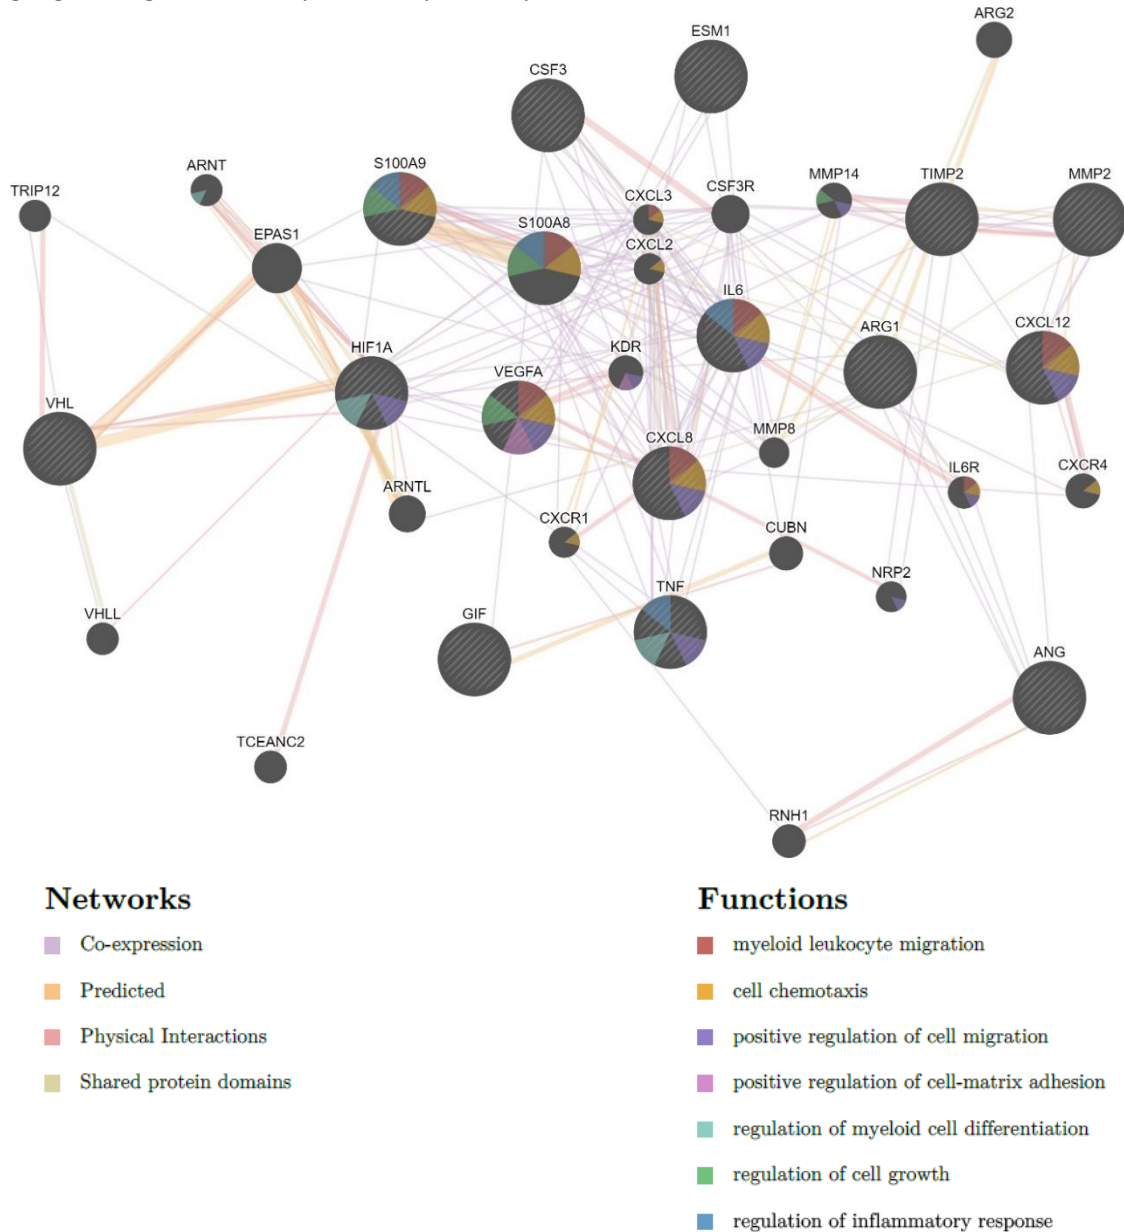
ARG2
ESM1
CSF3
ARNT
S100A9
TRIP12
CXCL3
CSF3R
MMP14
TIMP2
MMP2
EPAS1
S100A8
CXCL2
IL6
CXCL12
ARG1
KDR
HIF1A
VEGFA
VHL
MMP8
CXCL8
IL6R
CXCR4
ARNTL
CXCR1
CUBN
NRP2
VHLL
TNF
GIF
ANG
TCEANC2
RNH1

Networks
Co-expression
Predicted
Physical Interactions
Shared protein domains

Functions
myeloid leukocyte migration
cell chemotaxis
positive regulation of cell migration
positive regulation of cell-matrix adhesion
regulation of myeloid cell differentiation
regulation of cell growth
regulation of inflammatory response